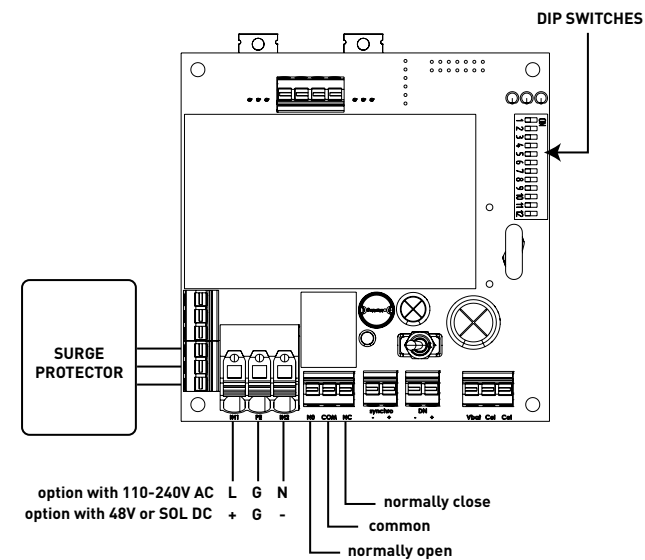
DIP SWITCHES

ON
1
2
3
4
5
6
7
8
9
10
11
12

SURGE PROTECTOR

IN1 PE IN2

NO COM NC

synchro
- +

DN
- +

Vbat Cel Cel

option with 110-240V AC L G N
option with 48V or SOL DC + G -

normally close

common

normally open